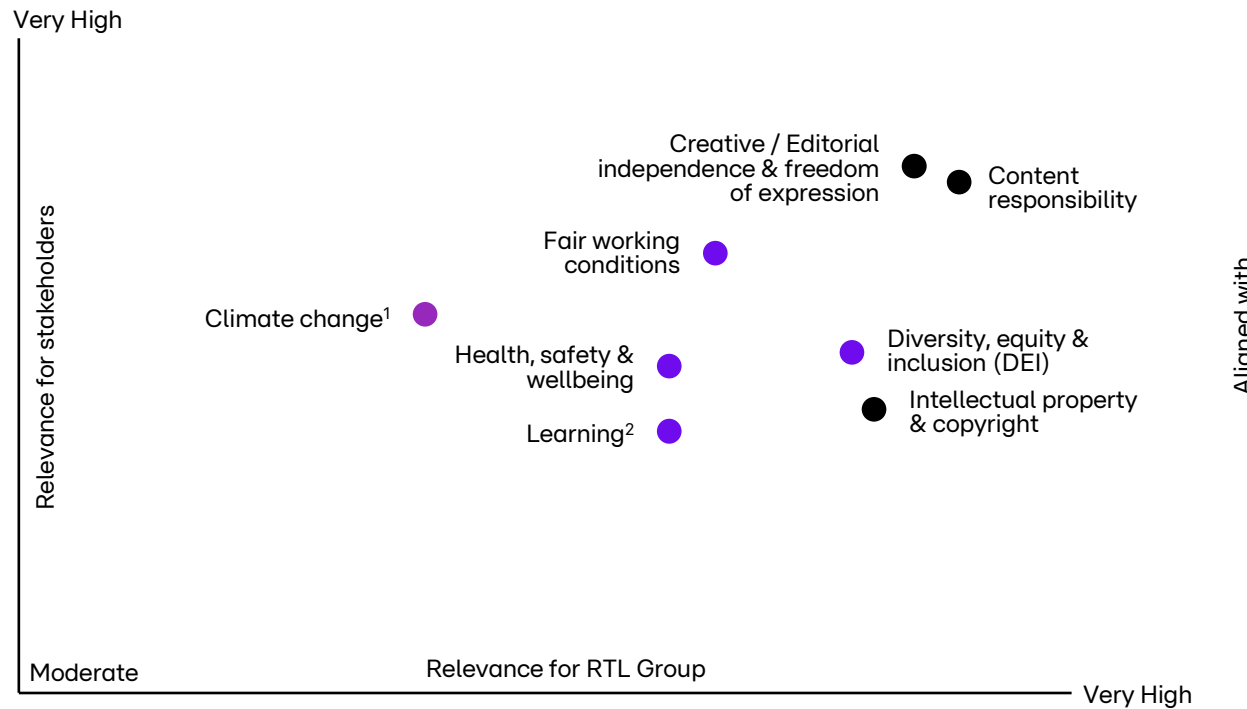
Very High

Relevance for stakeholders

Creative / Editorial independence & freedom of expression

Content responsibility

Fair working conditions

Climate change$^1$

Health, safety & wellbeing

Diversity, equity & inclusion (DEI)

Intellectual property & copyright

Learning$^2$

Aligned with

Moderate

Relevance for RTL Group

Very High